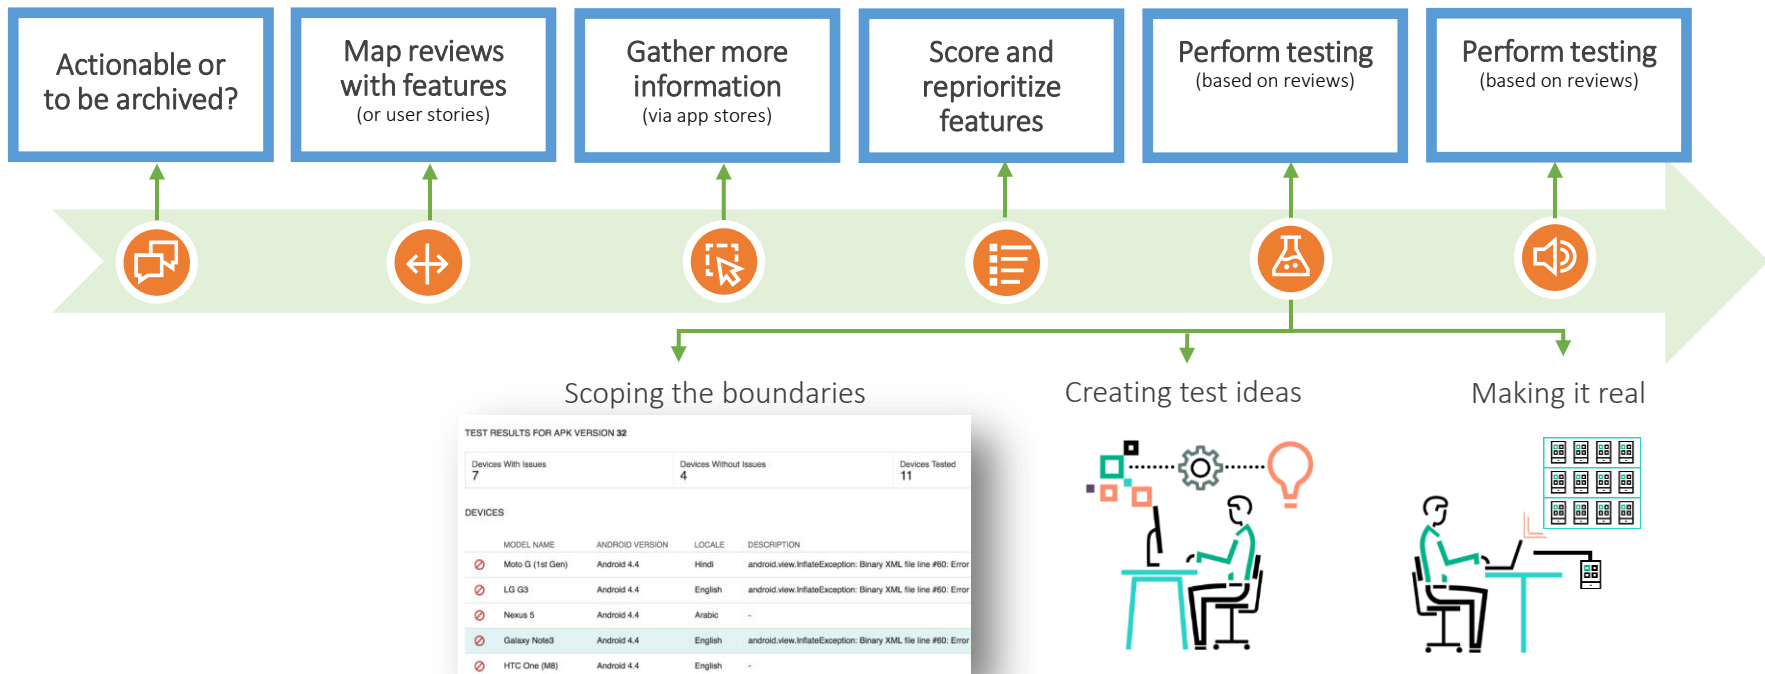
Actionable or to be archived?

Map reviews with features
(or user stories)

Gather more information
(via app stores)

Score and reprioritize features

Perform testing
(based on reviews)

Perform testing
(based on reviews)

Scoping the boundaries

Creating test ideas

Making it real

TEST RESULTS FOR APK VERSION 32

| Devices With Issues | Devices Without Issues | Devices Tested |
|---|---|---|
| 7 | 4 | 11 |

DEVICES

| MODEL NAME | ANDROID VERSION | LOCALE | DESCRIPTION |
|---|---|---|---|
| Moto G (1st Gen) | Android 4.4 | Hindi | android.view.InflateException: Binary XML file line #60: Error |
| LG G3 | Android 4.4 | English | android.view.InflateException: Binary XML file line #60: Error |
| Nexus 5 | Android 4.4 | Arabic | - |
| Galaxy Note3 | Android 4.4 | English | android.view.InflateException: Binary XML file line #60: Error |
| HTC One (M8) | Android 4.4 | English | - |